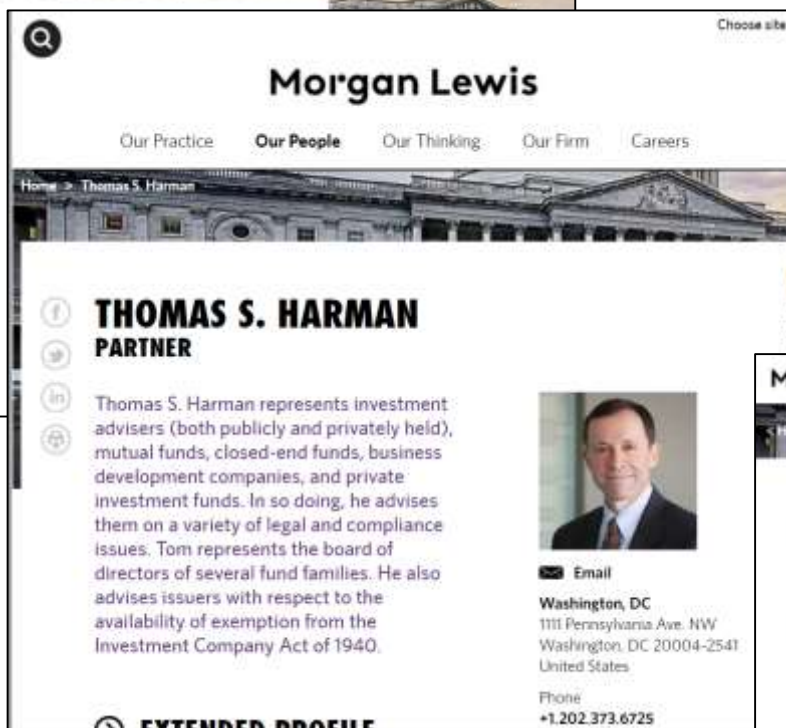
Choose site

Morgan Lewis

Our Practice Our People Our Thinking Our Firm Careers

Home > Thomas S. Harman

THOMAS S. HARMAN
PARTNER

Thomas S. Harman represents investment advisers (both publicly and privately held), mutual funds, closed-end funds, business development companies, and private investment funds. In so doing, he advises them on a variety of legal and compliance issues. Tom represents the board of directors of several fund families. He also advises issuers with respect to the availability of exemption from the Investment Company Act of 1940.

Email

Washington, DC
1111 Pennsylvania Ave. NW
Washington, DC 20004-2541
United States

Phone
+1.202.373.6725

EXTENDED PROFILE

M